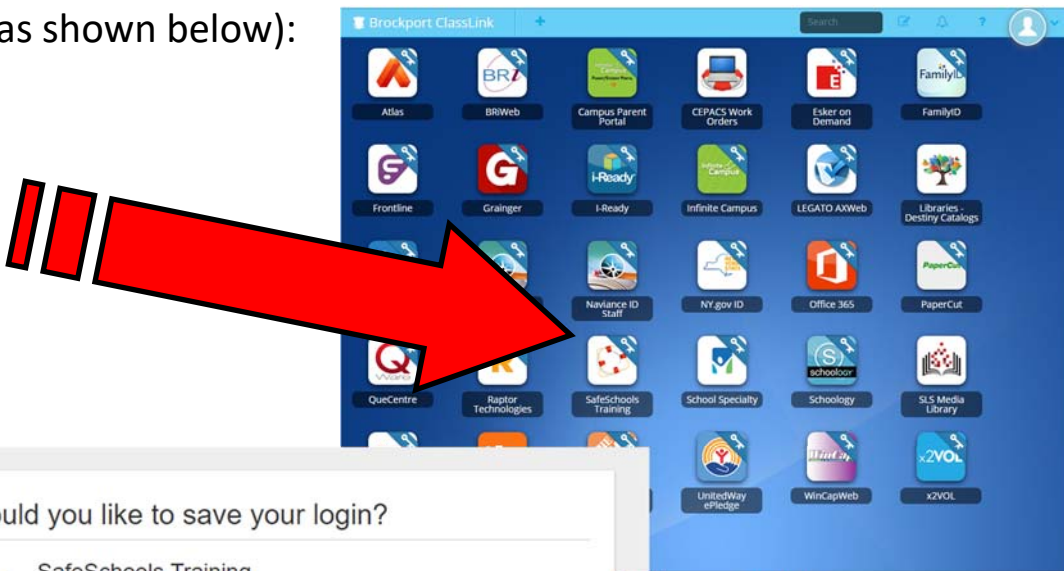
as shown below):

Brockport ClassLink +

Search

Atlas
BRiWeb
Campus Parent Portal
CEPACS Work Orders
Esker on Demand
FamilyID

Frontline
Grainger
I-Ready
Infinite Campus
LEGATO AXWeb
Libraries - Destiny Catalogs

Naviance ID Staff
NY.gov ID
Office 365
PaperCut

QueCentre
Raptor Technologies
SafeSchools Training
School Specialty
Schoology
SLS Media Library

UnitedWay ePledge
WinCapWeb
x2VOL

uld you like to save your login?

SafeSchools Training